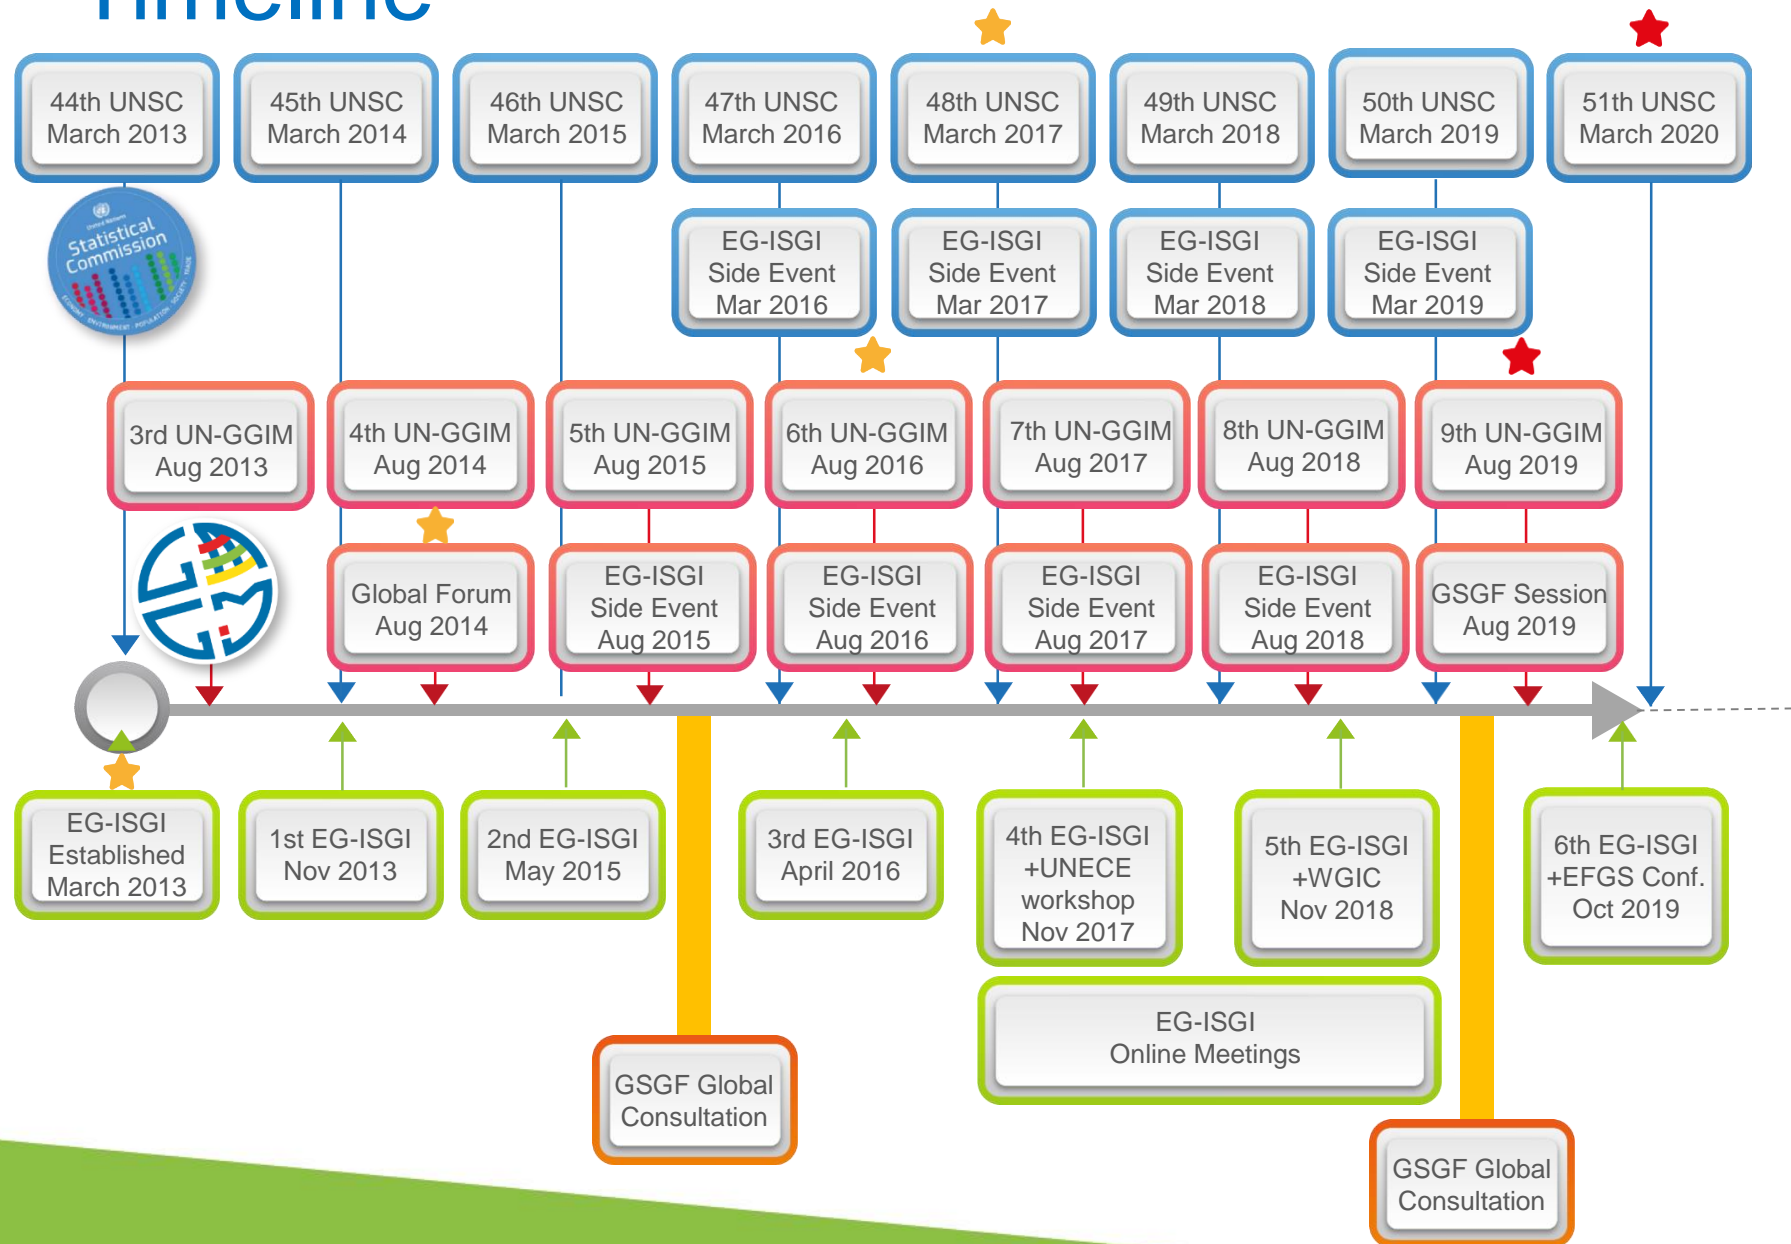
Timeline

44th UNSC March 2013

45th UNSC March 2014

46th UNSC March 2015

47th UNSC March 2016

48th UNSC March 2017

49th UNSC March 2018

50th UNSC March 2019

51th UNSC March 2020

Statistical Commission

EG-ISGI Side Event Mar 2016

EG-ISGI Side Event Mar 2017

EG-ISGI Side Event Mar 2018

EG-ISGI Side Event Mar 2019

3rd UN-GGIM Aug 2013

4th UN-GGIM Aug 2014

5th UN-GGIM Aug 2015

6th UN-GGIM Aug 2016

7th UN-GGIM Aug 2017

8th UN-GGIM Aug 2018

9th UN-GGIM Aug 2019

Global Forum Aug 2014

EG-ISGI Side Event Aug 2015

EG-ISGI Side Event Aug 2016

EG-ISGI Side Event Aug 2017

EG-ISGI Side Event Aug 2018

GSGF Session Aug 2019

EG-ISGI Established March 2013

1st EG-ISGI Nov 2013

2nd EG-ISGI May 2015

3rd EG-ISGI April 2016

4th EG-ISGI +UNECE workshop Nov 2017

5th EG-ISGI +WGIC Nov 2018

6th EG-ISGI +EFGS Conf. Oct 2019

EG-ISGI Online Meetings

GSGF Global Consultation

GSGF Global Consultation